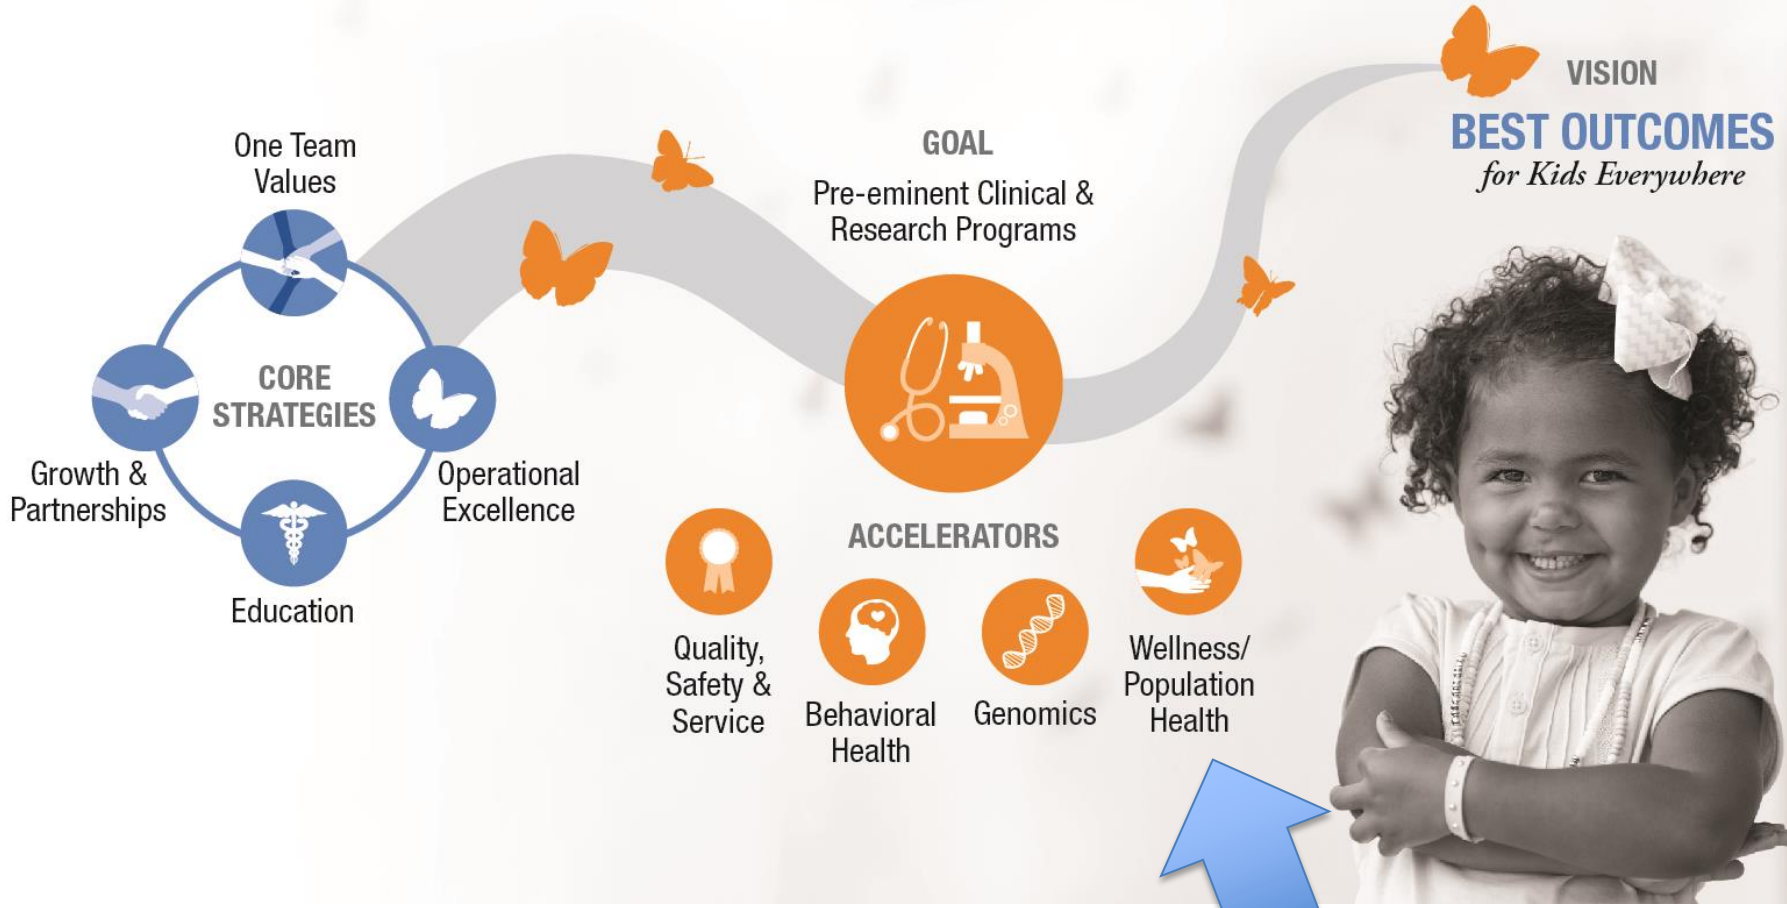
One Team Values

CORE STRATEGIES

Growth & Partnerships

Operational Excellence

Education

GOAL

Pre-eminent Clinical & Research Programs

VISION

BEST OUTCOMES

for Kids Everywhere

ACCELERATORS

Quality, Safety & Service

Behavioral Health

Genomics

Wellness/ Population Health